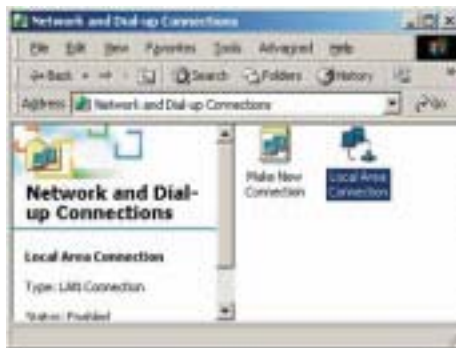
Network and Dial-up Connections

File Edit View Favorites Tools Advanced Help

Back Search Folders History

Address Network and Dial-up Connections Go

Network and Dial-up Connections

Local Area Connection

Type: LAN Connection

Status: Enabled

Make New Connection

Local Area Connection